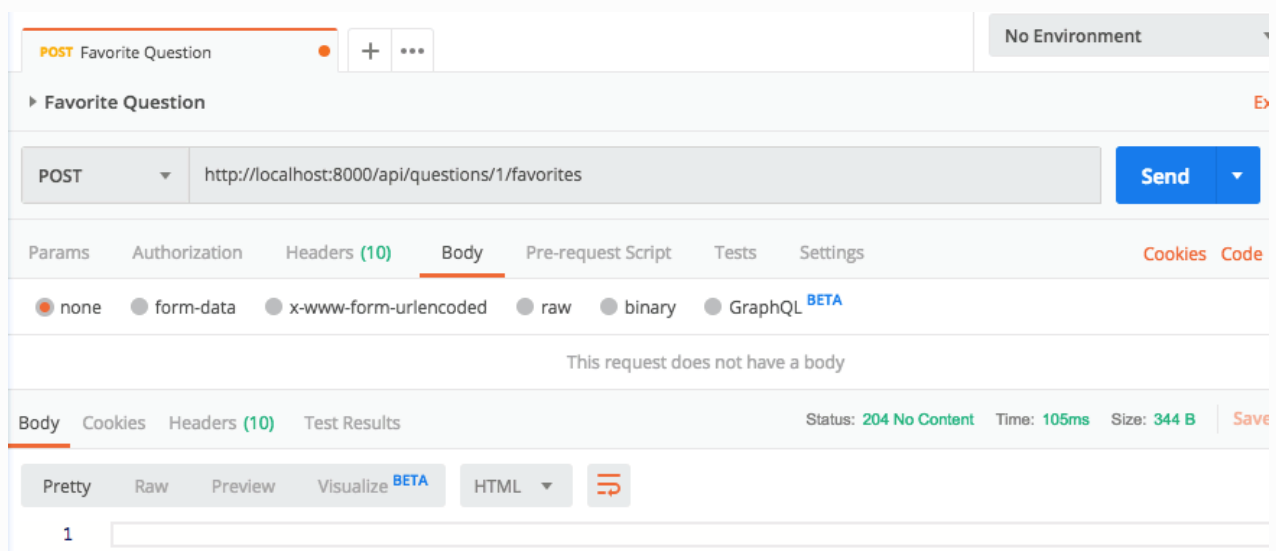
POST Favorite Question

+ •••

No Environment

▸ Favorite Question

Ex

POST

http://localhost:8000/api/questions/1/favorites

Send

Params Authorization Headers (10) Body Pre-request Script Tests Settings

Cookies Code

none form-data x-www-form-urlencoded raw binary GraphQL BETA

This request does not have a body

Body Cookies Headers (10) Test Results

Status: 204 No Content Time: 105ms Size: 344 B

Save

Pretty Raw Preview Visualize BETA HTML

1